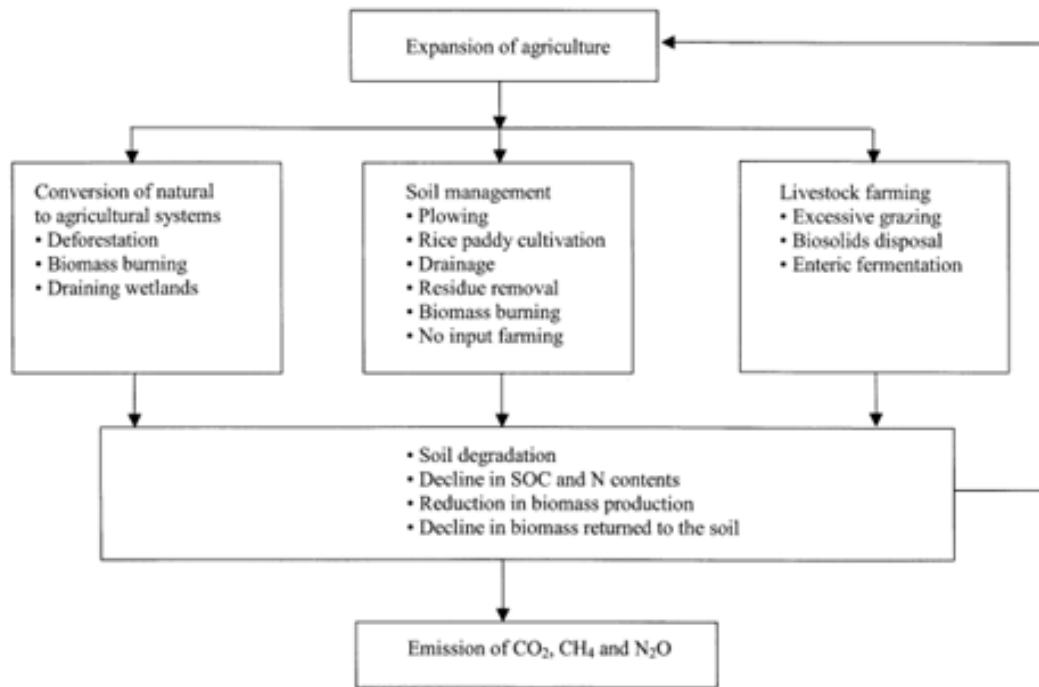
Expansion of agriculture

Conversion of natural to agricultural systems
• Deforestation
• Biomass burning
• Draining wetlands

Soil management
• Plowing
• Rice paddy cultivation
• Drainage
• Residue removal
• Biomass burning
• No input farming

Livestock farming
• Excessive grazing
• Biosolids disposal
• Enteric fermentation

• Soil degradation
• Decline in SOC and N contents
• Reduction in biomass production
• Decline in biomass returned to the soil

Emission of $CO_2$, $CH_4$ and $N_2O$